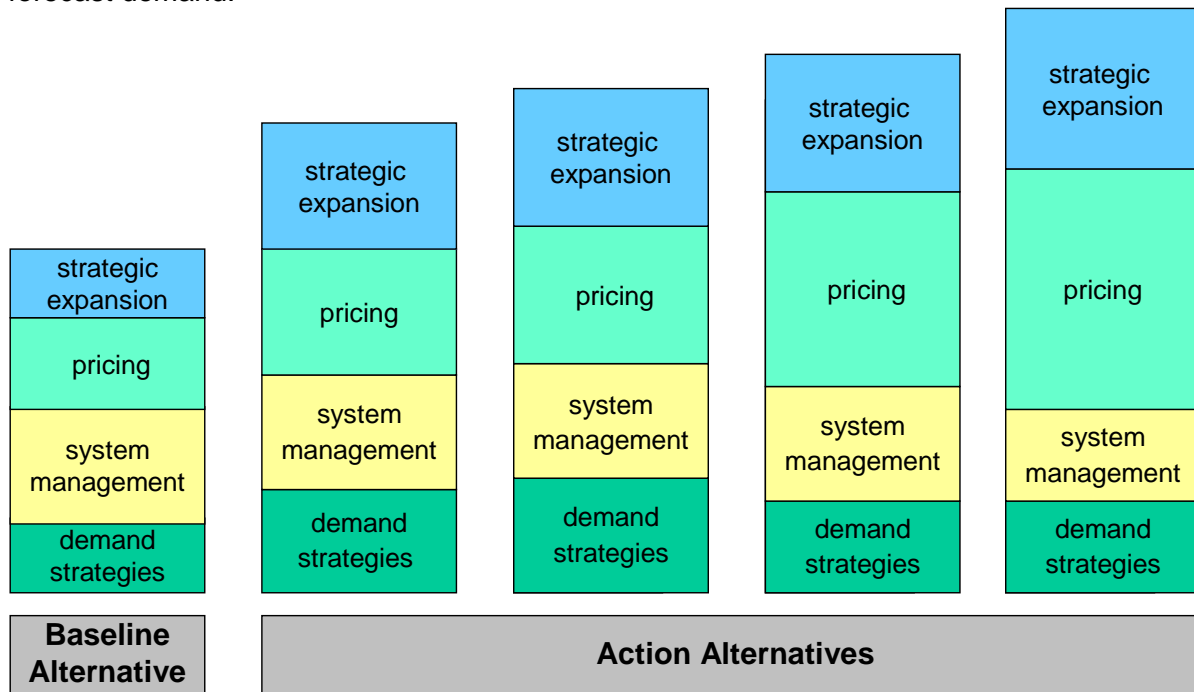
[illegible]

strategic expansion

pricing

system management

demand strategies

strategic expansion

pricing

system management

demand strategies

strategic expansion

pricing

system management

demand strategies

strategic expansion

pricing

system management

demand strategies

strategic expansion

pricing

system management

demand strategies

Baseline Alternative

Action Alternatives